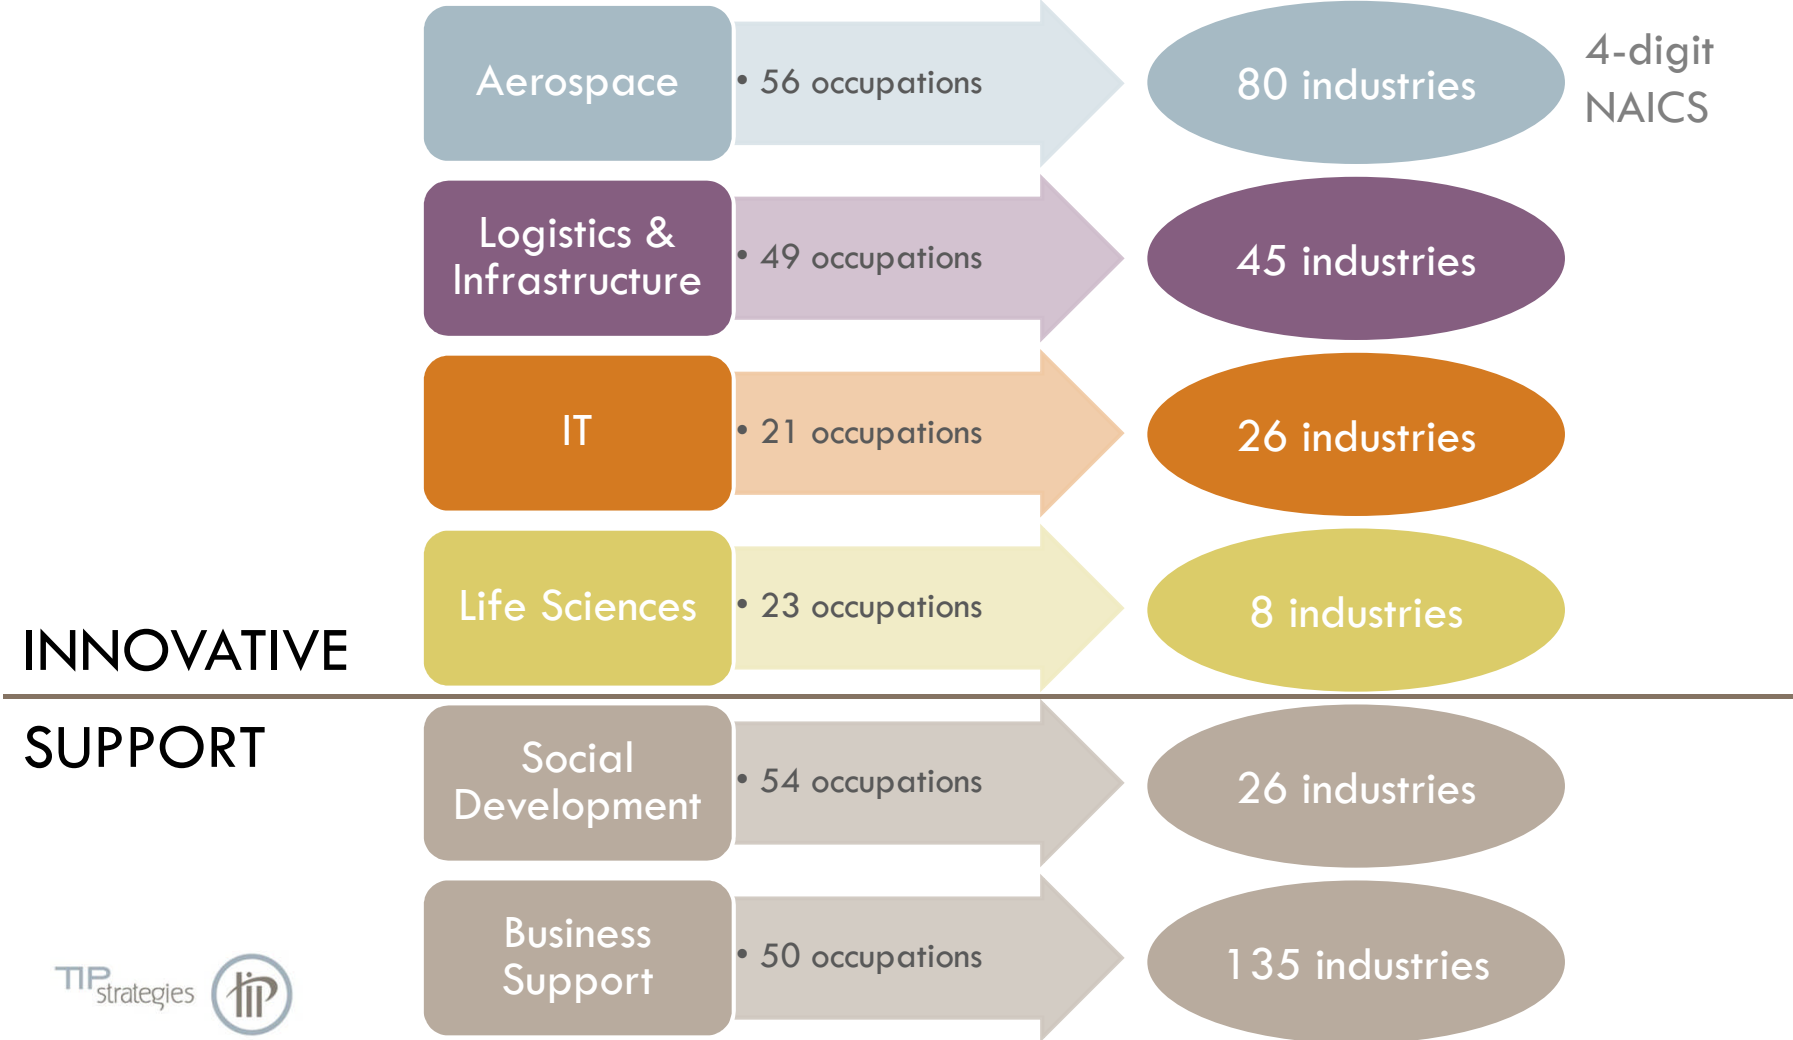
Aerospace
• 56 occupations
80 industries
4-digit NAICS

Logistics & Infrastructure
• 49 occupations
45 industries

IT
• 21 occupations
26 industries

INNOVATIVE

Life Sciences
• 23 occupations
8 industries

SUPPORT

Social Development
• 54 occupations
26 industries

Business Support
• 50 occupations
135 industries

TIP strategies
tip